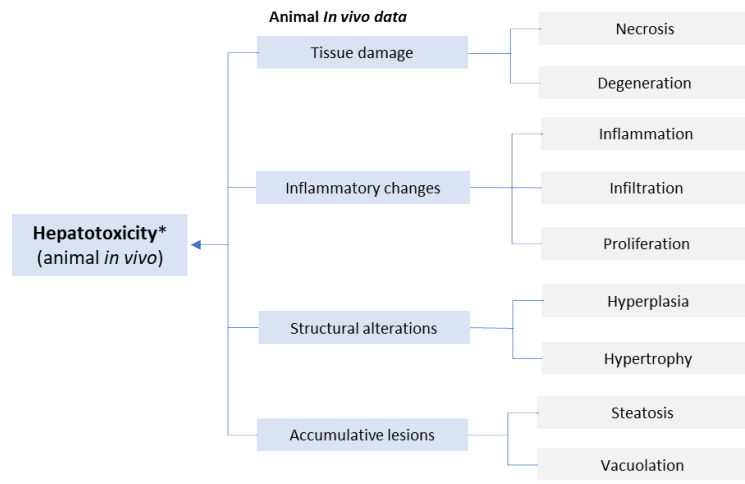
Animal *In vivo data*

Hepatotoxicity*
(animal *in vivo*)

Tissue damage

Necrosis

Degeneration

Inflammatory changes

Inflammation

Infiltration

Proliferation

Structural alterations

Hyperplasia

Hypertrophy

Accumulative lesions

Steatosis

Vacuolation